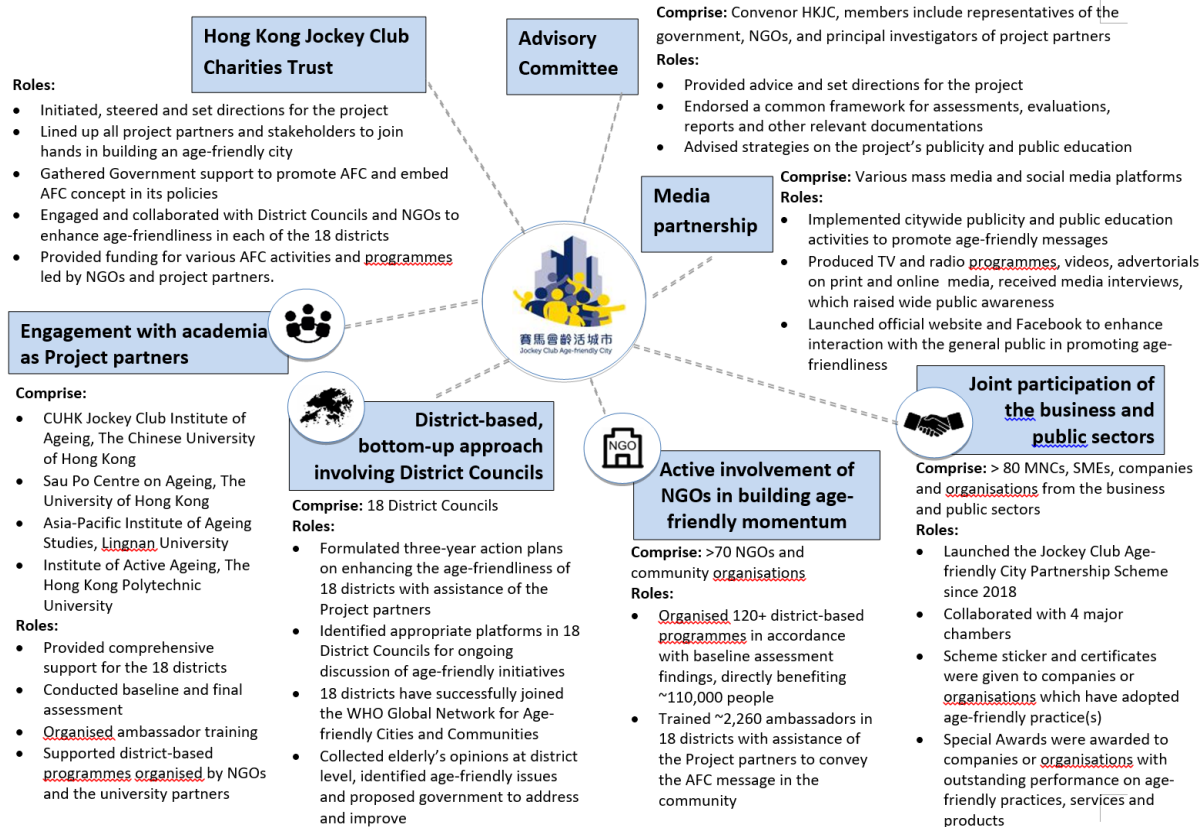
Hong Kong Jockey Club Charities Trust

Roles:
- Initiated, steered and set directions for the project
- Lined up all project partners and stakeholders to join hands in building an age-friendly city
- Gathered Government support to promote AFC and embed AFC concept in its policies
- Engaged and collaborated with District Councils and NGOs to enhance age-friendliness in each of the 18 districts
- Provided funding for various AFC activities and programmes led by NGOs and project partners.

Advisory Committee

Comprise: Convenor HKJC, members include representatives of the government, NGOs, and principal investigators of project partners
Roles:
- Provided advice and set directions for the project
- Endorsed a common framework for assessments, evaluations, reports and other relevant documentations
- Advised strategies on the project's publicity and public education

Media partnership

Comprise: Various mass media and social media platforms
Roles:
- Implemented citywide publicity and public education activities to promote age-friendly messages
- Produced TV and radio programmes, videos, advertorials on print and online media, received media interviews, which raised wide public awareness
- Launched official website and Facebook to enhance interaction with the general public in promoting age-friendliness

賽馬會齡活城市
Jockey Club Age-friendly City

Engagement with academia as Project partners

Comprise:
- CUHK Jockey Club Institute of Ageing, The Chinese University of Hong Kong
- Sau Po Centre on Ageing, The University of Hong Kong
- Asia-Pacific Institute of Ageing Studies, Lingnan University
- Institute of Active Ageing, The Hong Kong Polytechnic University
Roles:
- Provided comprehensive support for the 18 districts
- Conducted baseline and final assessment
- Organised ambassador training
- Supported district-based programmes organised by NGOs and the university partners

District-based, bottom-up approach involving District Councils

Comprise: 18 District Councils
Roles:
- Formulated three-year action plans on enhancing the age-friendliness of 18 districts with assistance of the Project partners
- Identified appropriate platforms in 18 District Councils for ongoing discussion of age-friendly initiatives
- 18 districts have successfully joined the WHO Global Network for Age-friendly Cities and Communities
- Collected elderly's opinions at district level, identified age-friendly issues and proposed government to address and improve

NGO

Active involvement of NGOs in building age-friendly momentum

Comprise: >70 NGOs and community organisations
Roles:
- Organised 120+ district-based programmes in accordance with baseline assessment findings, directly benefiting ~110,000 people
- Trained ~2,260 ambassadors in 18 districts with assistance of the Project partners to convey the AFC message in the community

Joint participation of the business and public sectors

Comprise: > 80 MNCs, SMEs, companies and organisations from the business and public sectors
Roles:
- Launched the Jockey Club Age-friendly City Partnership Scheme since 2018
- Collaborated with 4 major chambers
- Scheme sticker and certificates were given to companies or organisations which have adopted age-friendly practice(s)
- Special Awards were awarded to companies or organisations with outstanding performance on age-friendly practices, services and products